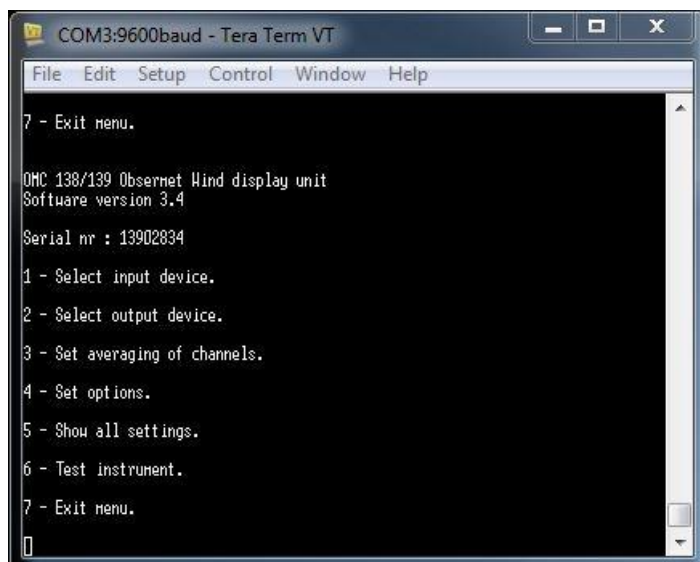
COM3:9600baud - Tera Term VT

File Edit Setup Control Window Help

7 - Exit menu.

OMC 138/139 Observet Wind display unit
Software version 3.4

Serial nr : 13902834

1 - Select input device.

2 - Select output device.

3 - Set averaging of channels.

4 - Set options.

5 - Show all settings.

6 - Test instrument.

7 - Exit menu.